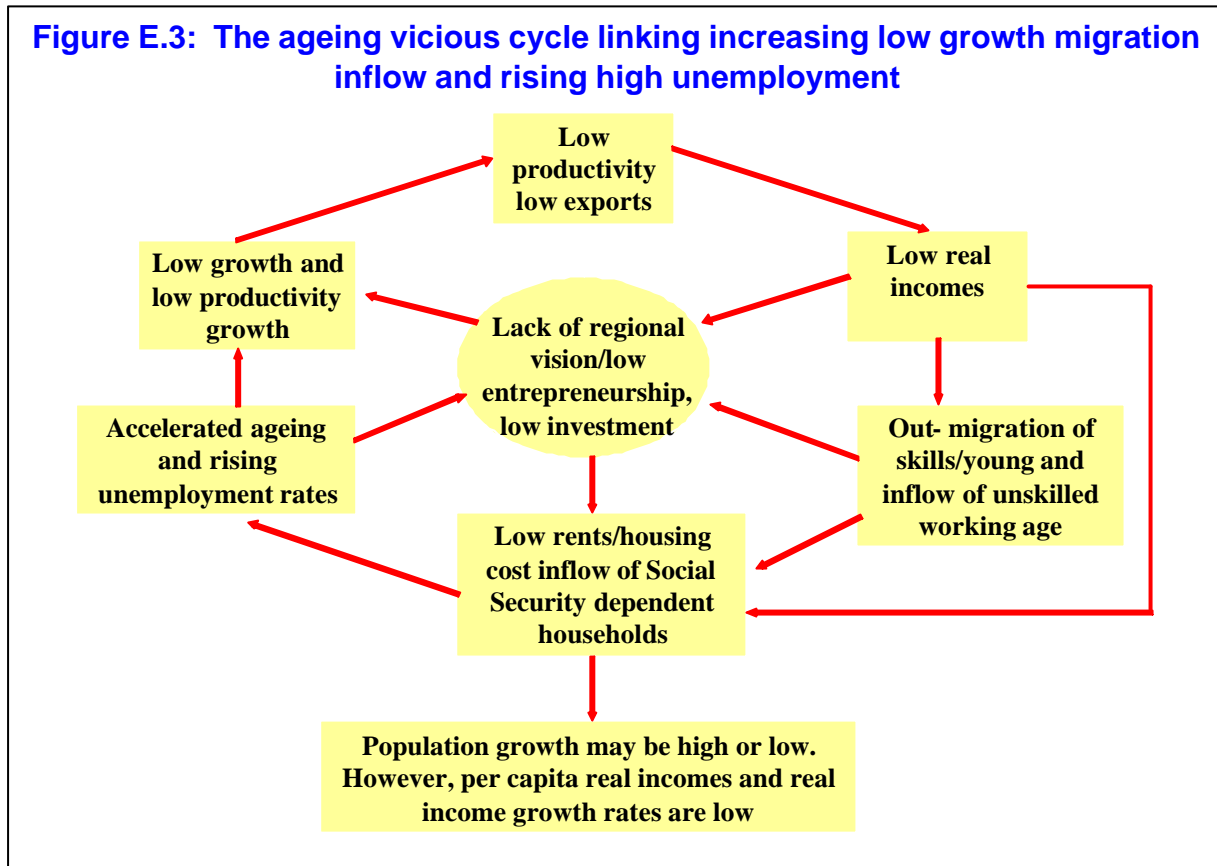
Figure E.3: The ageing vicious cycle linking increasing low growth migration inflow and rising high unemployment

Low productivity low exports

Low growth and low productivity growth

Low real incomes

Lack of regional vision/low entrepreneurship, low investment

Accelerated ageing and rising unemployment rates

Out- migration of skills/young and inflow of unskilled working age

Low rents/housing cost inflow of Social Security dependent households

Population growth may be high or low. However, per capita real incomes and real income growth rates are low